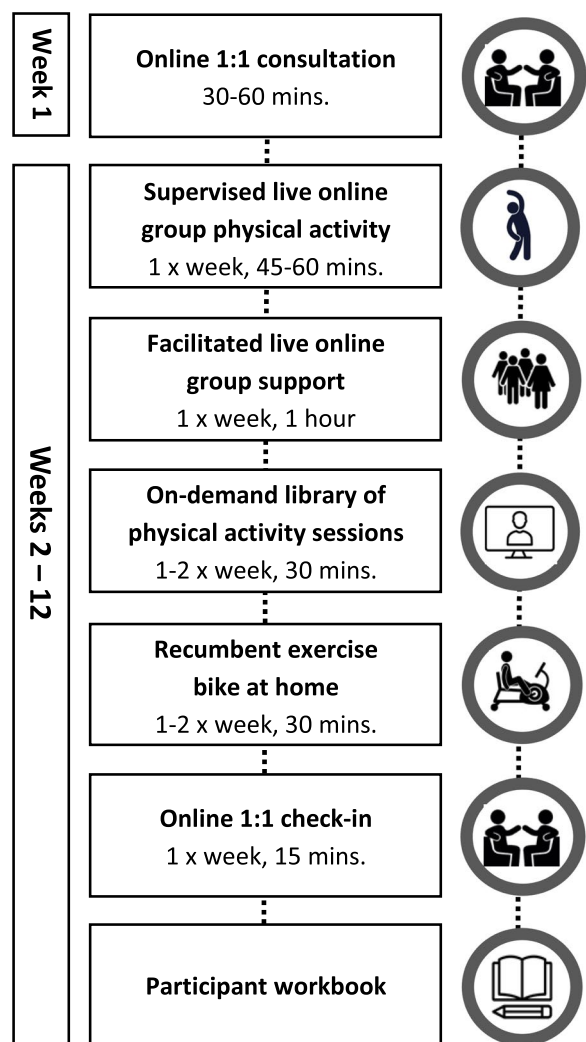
Week 1

Online 1:1 consultation
30-60 mins.

Weeks 2 – 12

Supervised live online group physical activity
1 x week, 45-60 mins.

Facilitated live online group support
1 x week, 1 hour

On-demand library of physical activity sessions
1-2 x week, 30 mins.

Recumbent exercise bike at home
1-2 x week, 30 mins.

Online 1:1 check-in
1 x week, 15 mins.

Participant workbook